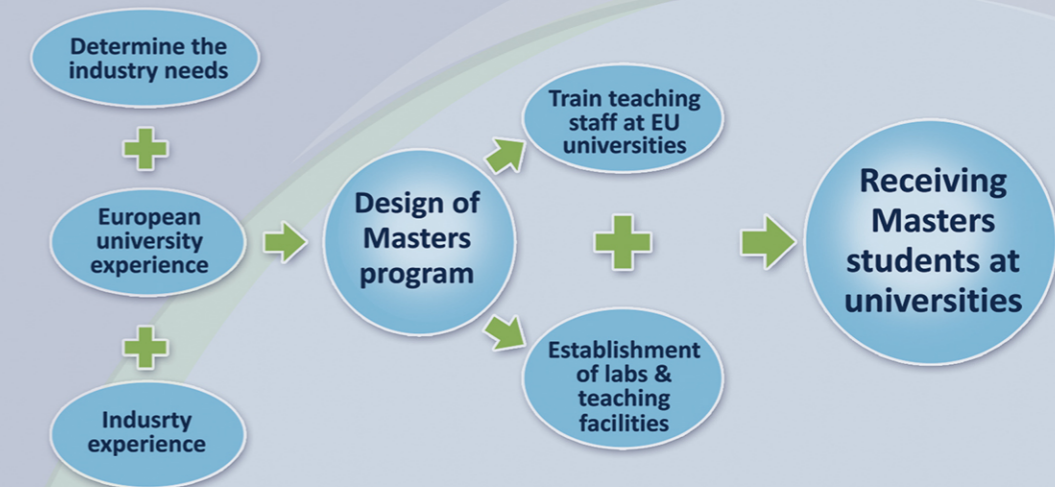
Determine the industry needs

European university experience

Indusrty experience

Design of Masters program

Train teaching staff at EU universities

Establishment of labs & teaching facilities

Receiving Masters students at universities